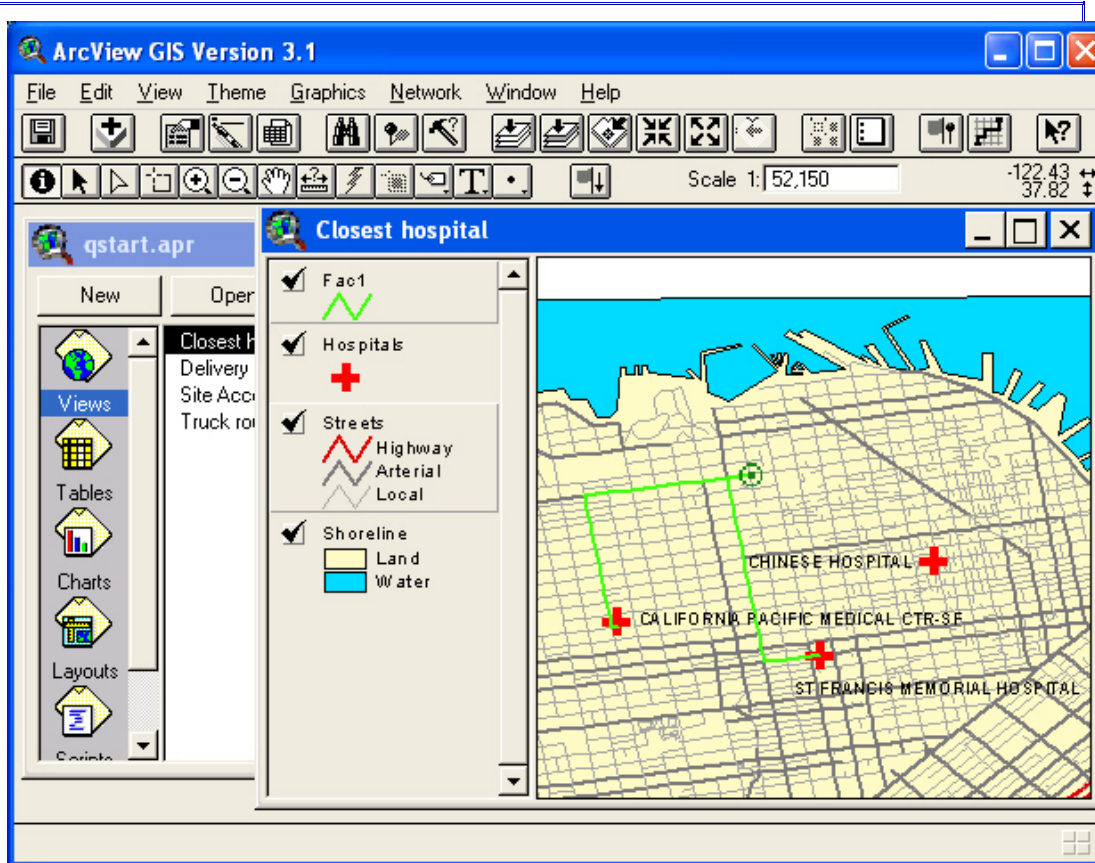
ArcView GIS Version 3.1

File Edit View Theme Graphics Network Window Help

Scale 1: 52,150

-122.43
37.82

qstart.apr

New Open

Views
Tables
Charts
Layouts
Scripts

Closest h
Delivery
Site Acce
Truck rou

Closest hospital

Fac1

Hospitals

Streets
Highway
Arterial
Local

Shoreline
Land
Water

CHINESE HOSPITAL
CALIFORNIA PACIFIC MEDICAL CTR-SE
ST FRANCIS MEMORIAL HOSPITAL